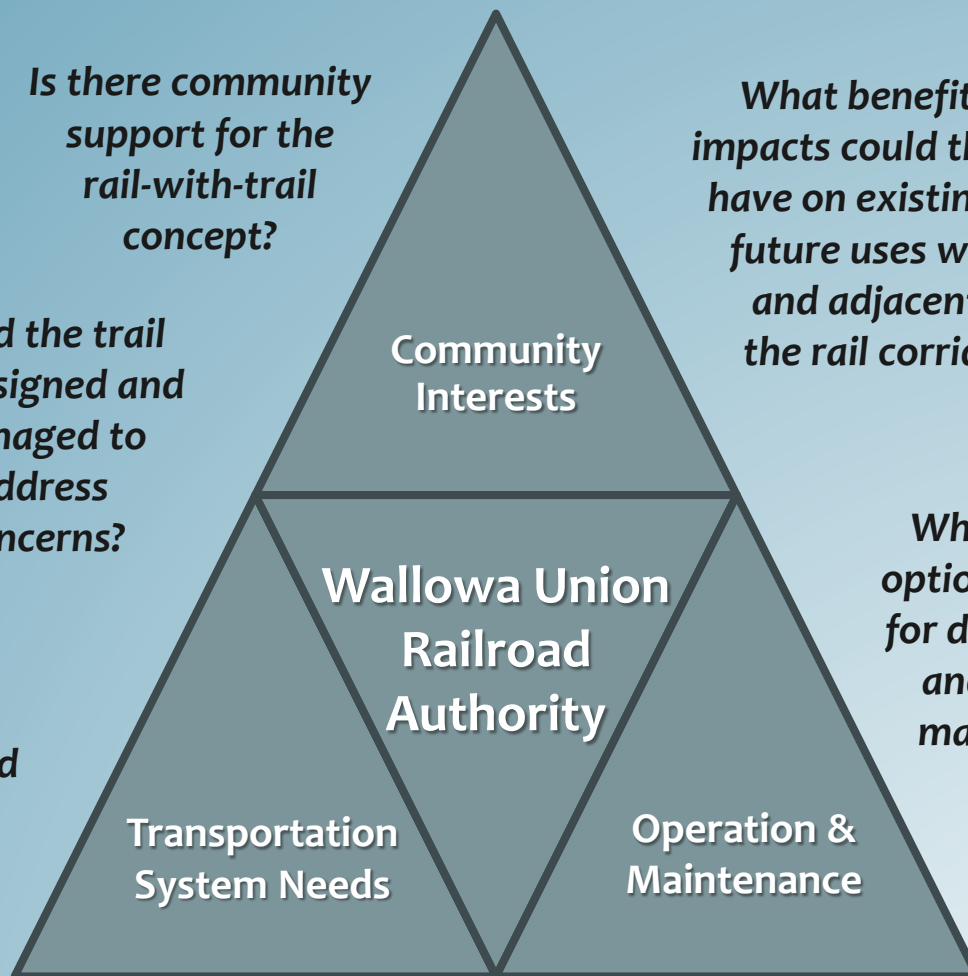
Is there community support for the rail-with-trail concept?

What benefit impacts could th have on existin future uses w and adjacent the rail corric

d the trail signed and naged to ddress ncerns?

Community Interests

Wh optio for d an ma

Wallowa Union Railroad Authority

d

Transportation System Needs

Operation & Maintenance